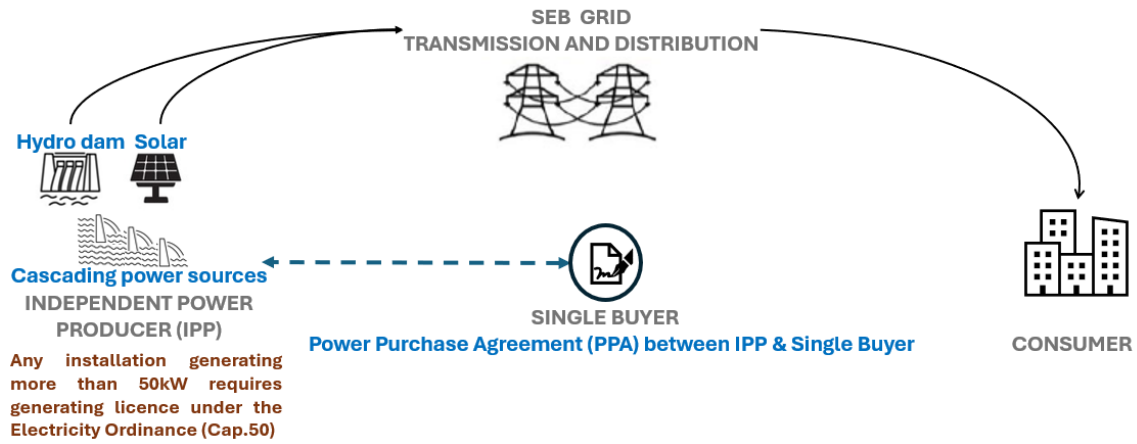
SEB GRID
TRANSMISSION AND DISTRIBUTION

Hydro dam Solar

Cascading power sources
INDEPENDENT POWER PRODUCER (IPP)

Any installation generating more than 50kW requires generating licence under the Electricity Ordinance (Cap.50)

SINGLE BUYER
Power Purchase Agreement (PPA) between IPP & Single Buyer

CONSUMER